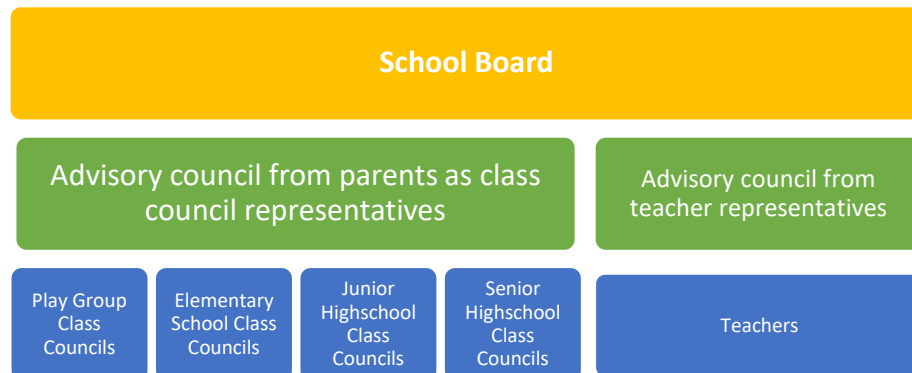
School Board

Advisory council from parents as class council representatives

Advisory council from teacher representatives

Play Group Class Councils

Elementary School Class Councils

Junior Highschool Class Councils

Senior Highschool Class Councils

Teachers